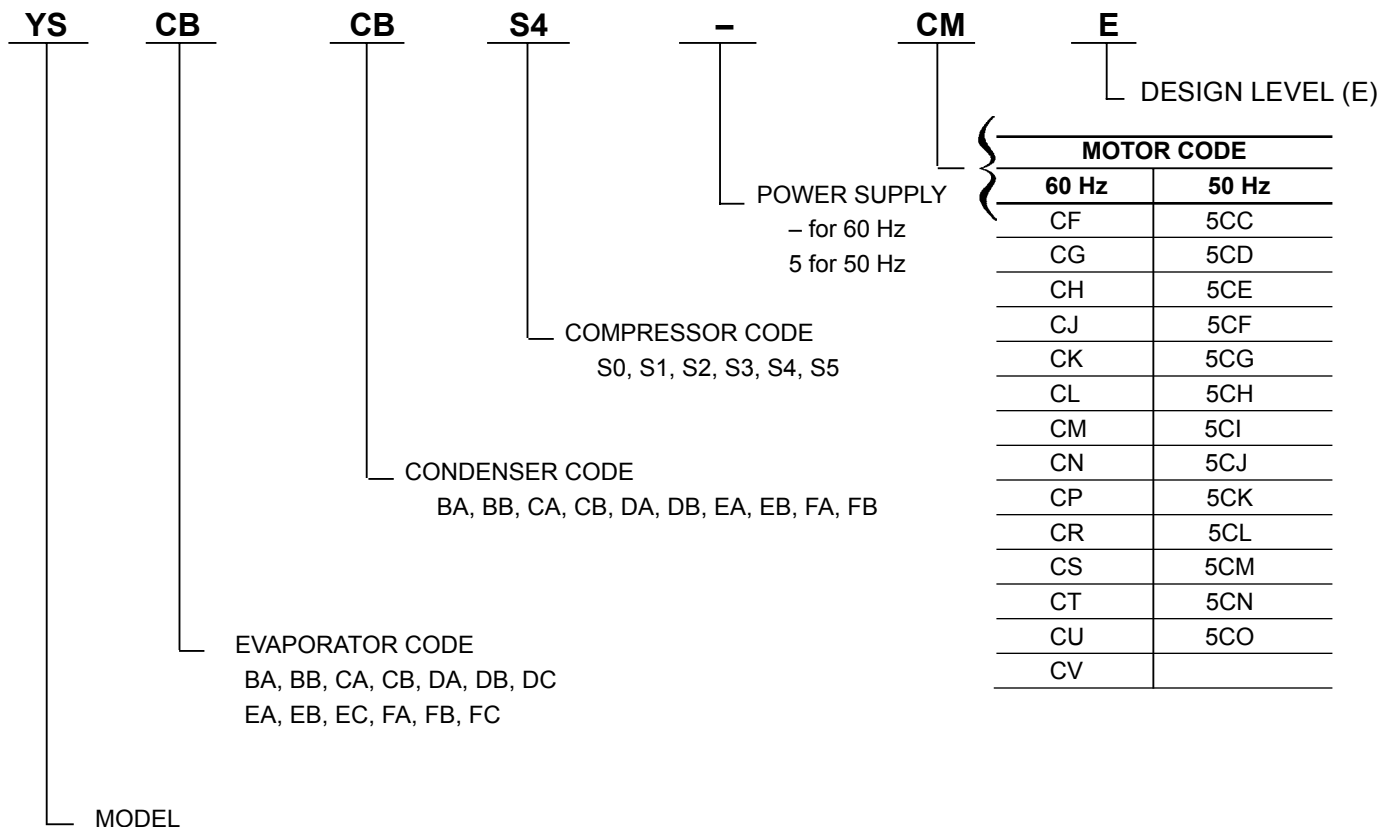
YS CB CB S4 – CM E

DESIGN LEVEL (E)

| MOTOR CODE | |
|---|---|
| 60 Hz | 50 Hz |
| CF | 5CC |
| CG | 5CD |
| CH | 5CE |
| CJ | 5CF |
| CK | 5CG |
| CL | 5CH |
| CM | 5CI |
| CN | 5CJ |
| CP | 5CK |
| CR | 5CL |
| CS | 5CM |
| CT | 5CN |
| CU | 5CO |
| CV | |

POWER SUPPLY
– for 60 Hz
5 for 50 Hz

COMPRESSOR CODE
S0, S1, S2, S3, S4, S5

CONDENSER CODE
BA, BB, CA, CB, DA, DB, EA, EB, FA, FB

EVAPORATOR CODE
BA, BB, CA, CB, DA, DB, DC
EA, EB, EC, FA, FB, FC

MODEL